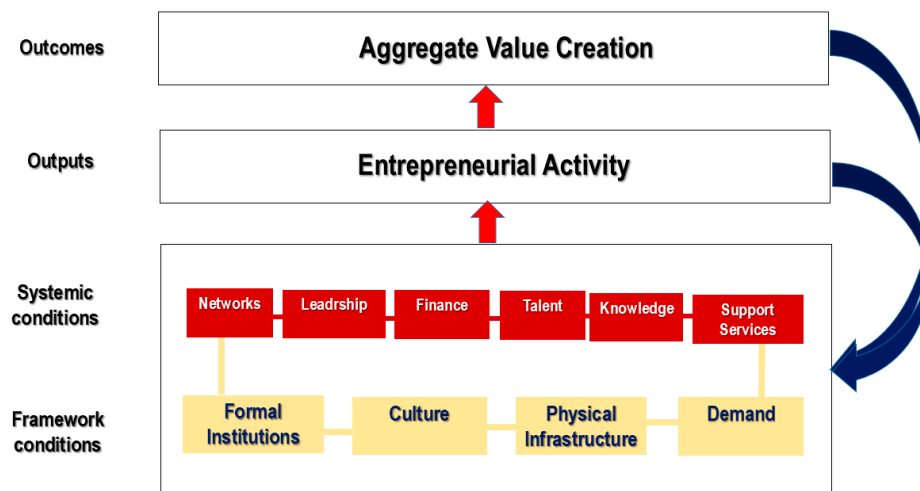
Outcomes

Aggregate Value Creation

Outputs

Entrepreneurial Activity

Systemic conditions

Networks

Leadrship

Finance

Talent

Knowledge

Support Services

Framework conditions

Formal Institutions

Culture

Physical Infrastructure

Demand